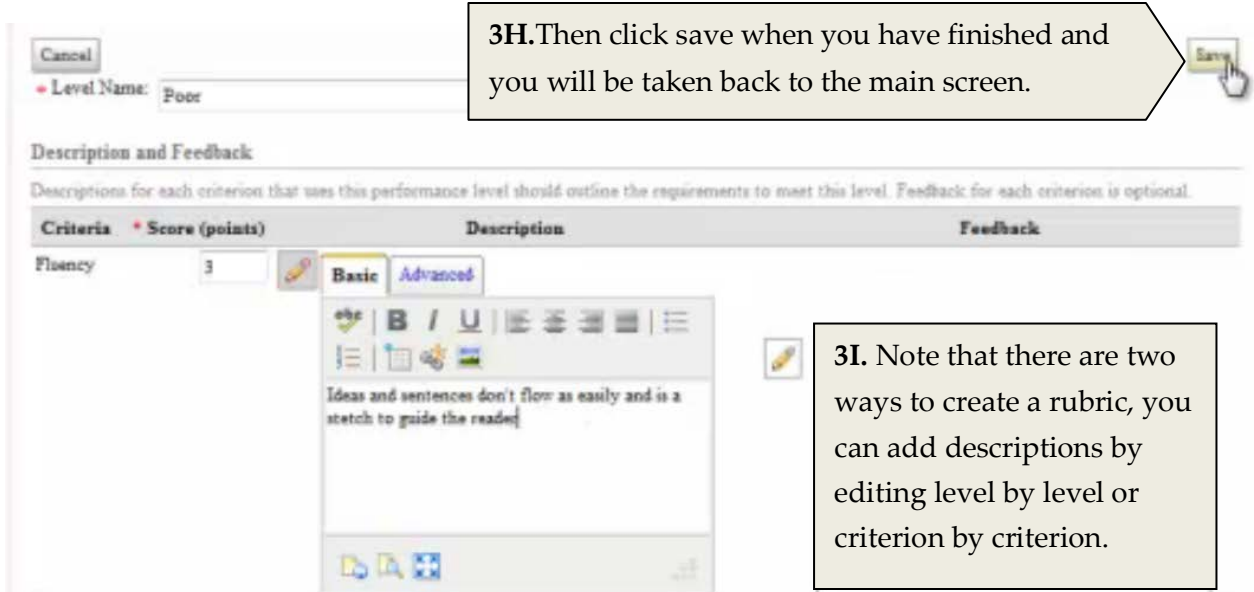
Cancel

* Level Name: Poor

3H. Then click save when you have finished and you will be taken back to the main screen.

Save

Description and Feedback

Descriptions for each criterion that uses this performance level should outline the requirements to meet this level. Feedback for each criterion is optional.

| Criteria | * Score (points) | Description | Feedback |
|---|---|---|---|
| Fluency | 3 | Ideas and sentences don't flow as easily and is a stetch to guide the reader | |

Basic Advanced

B I U

3I. Note that there are two ways to create a rubric, you can add descriptions by editing level by level or criterion by criterion.